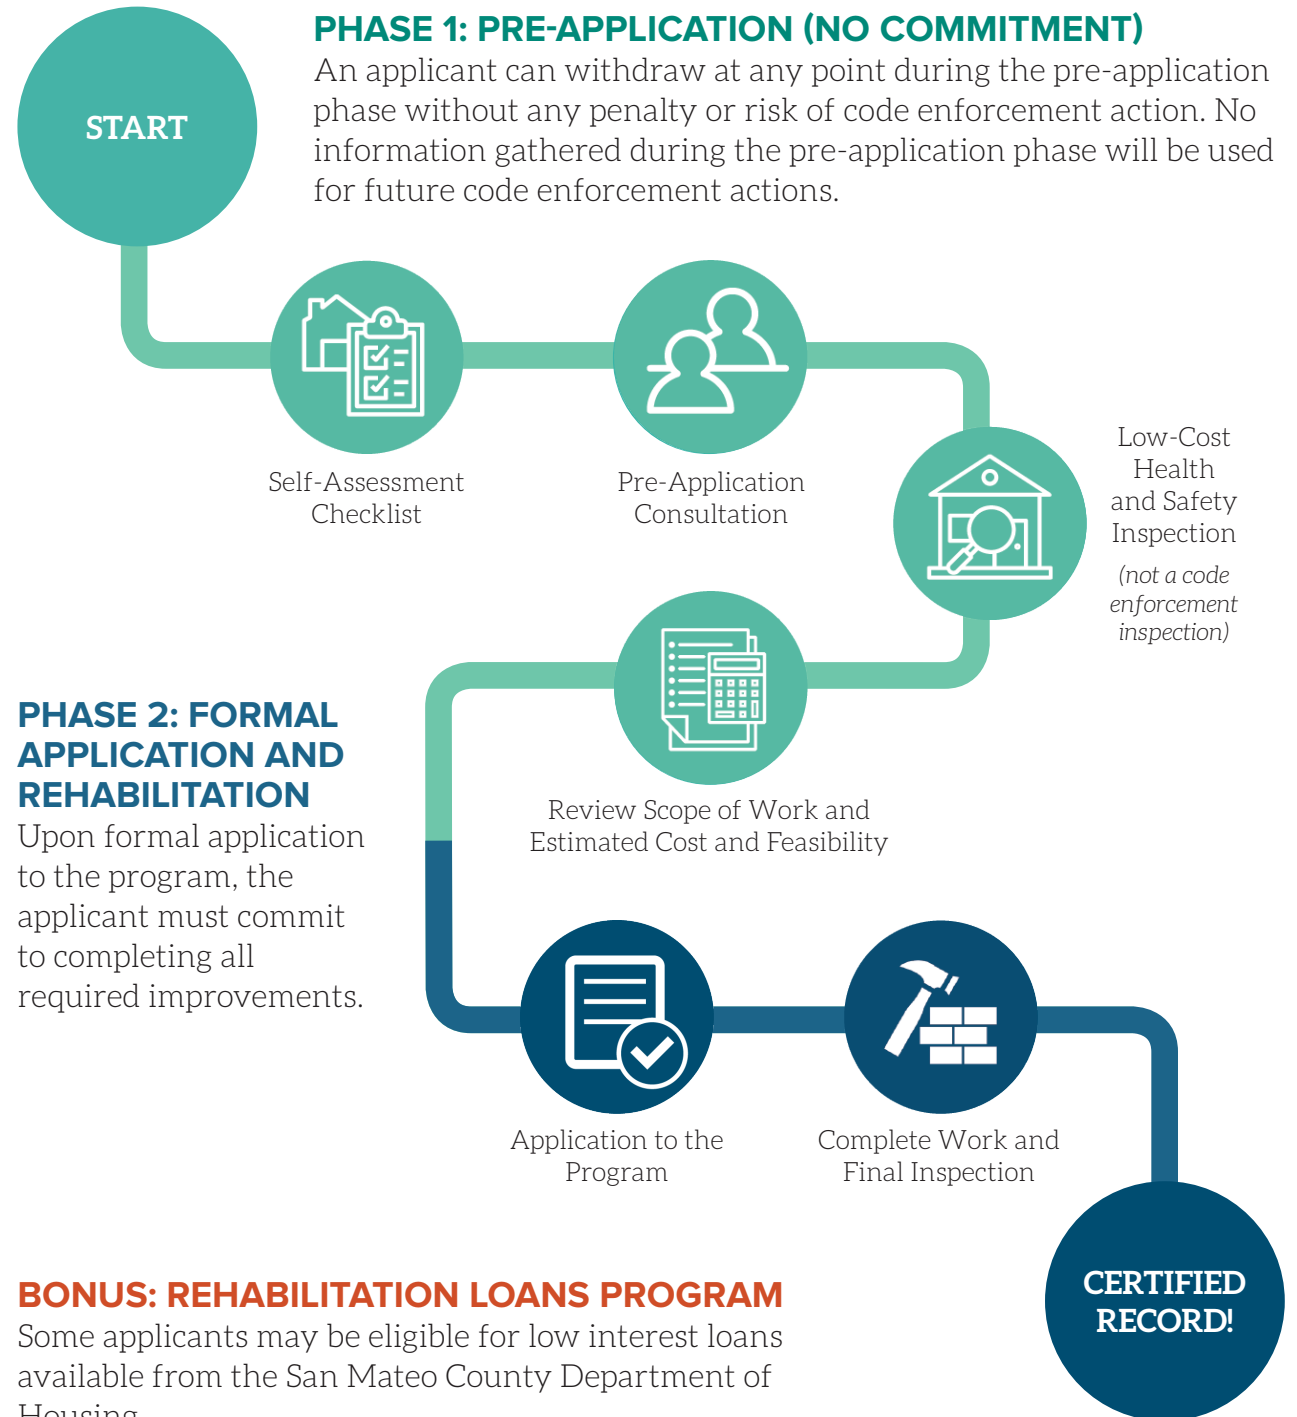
START

PHASE 1: PRE-APPLICATION (NO COMMITMENT)
An applicant can withdraw at any point during the pre-application phase without any penalty or risk of code enforcement action. No information gathered during the pre-application phase will be used for future code enforcement actions.

Self-Assessment Checklist

Pre-Application Consultation

Low-Cost Health and Safety Inspection
(not a code enforcement inspection)

Review Scope of Work and Estimated Cost and Feasibility

PHASE 2: FORMAL APPLICATION AND REHABILITATION
Upon formal application to the program, the applicant must commit to completing all required improvements.

Application to the Program

Complete Work and Final Inspection

CERTIFIED RECORD!

BONUS: REHABILITATION LOANS PROGRAM
Some applicants may be eligible for low interest loans available from the San Mateo County Department of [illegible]